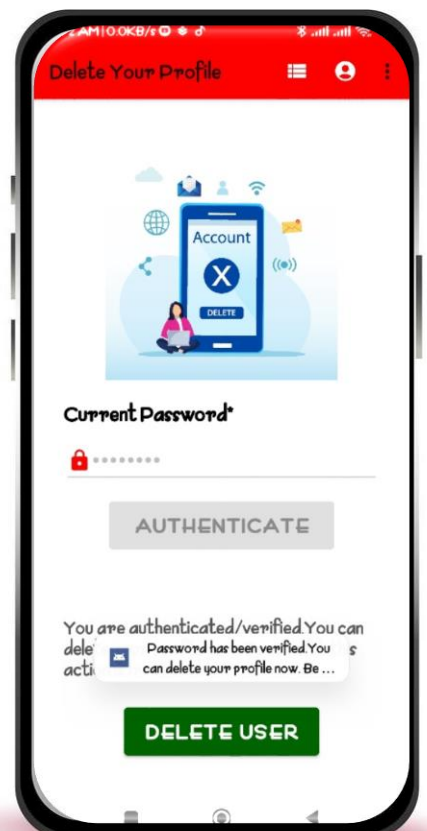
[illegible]AM | 0.0KB/s

Delete Your Profile

Account

X

DELETE

Current Password*

••••••••

AUTHENTICATE

You are authenticated/verified.You can dele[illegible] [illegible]s acti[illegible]

Password has been verified.You can delete your profile now. Be ...

DELETE USER